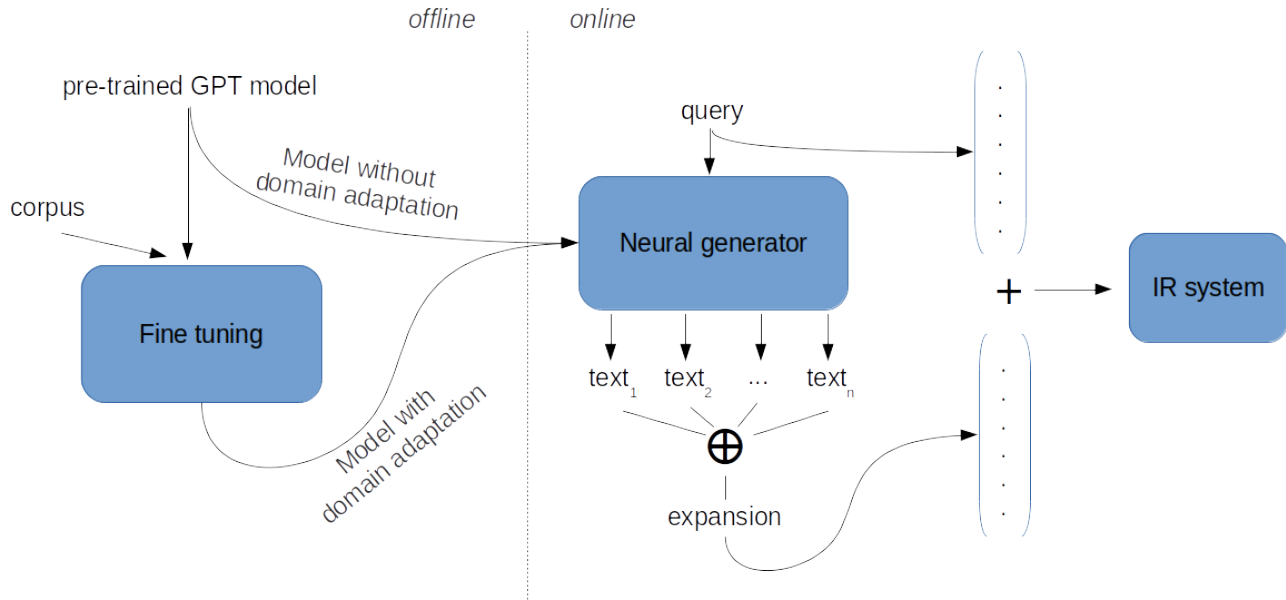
offline

online

pre-trained GPT model

corpus

Model without domain adaptation

Fine tuning

Model with domain adaptation

query

Neural generator

$text_1$ $text_2$ … $text_n$

$\oplus$

expansion

+

IR system